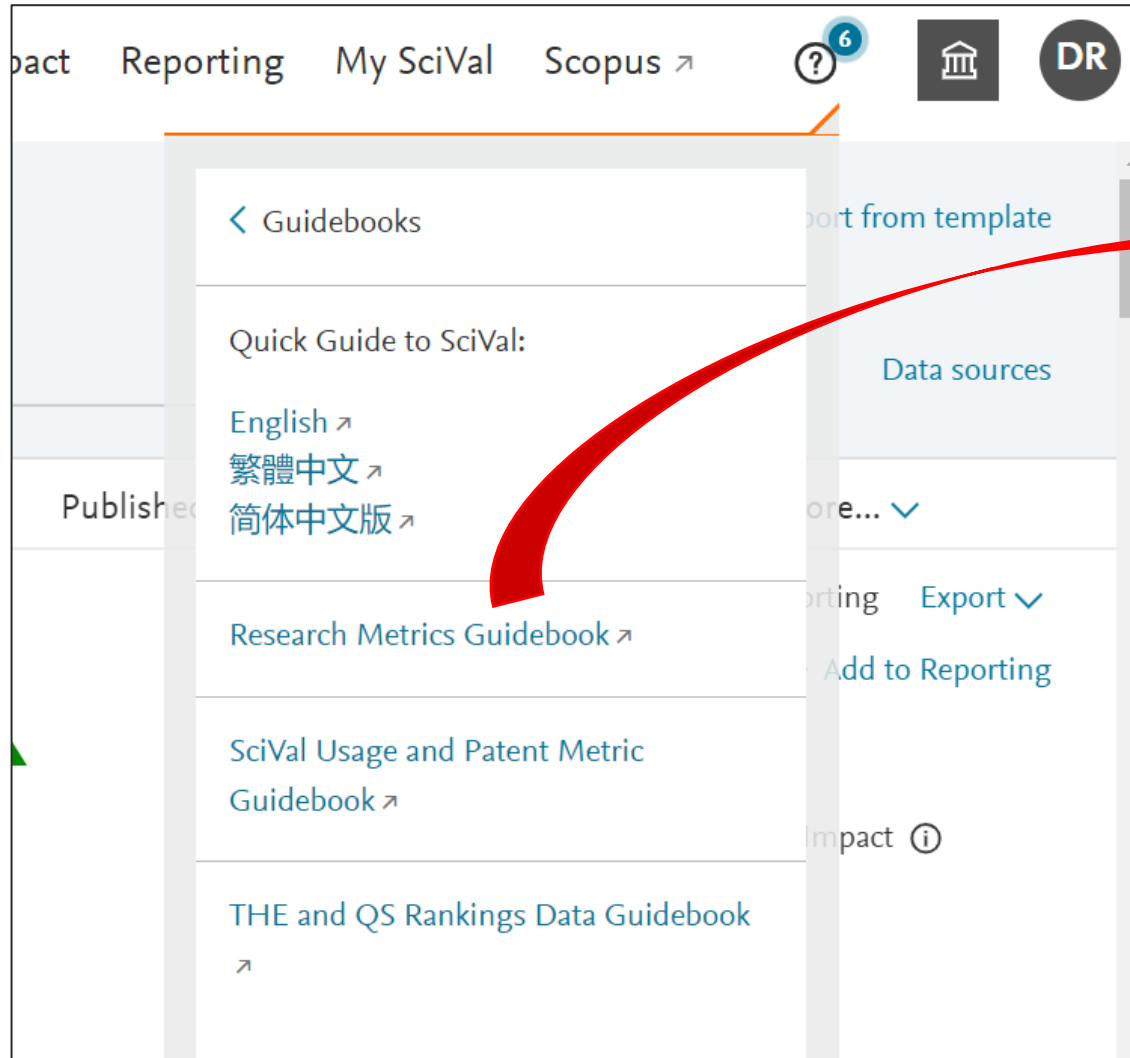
pact Reporting My SciVal Scopus ↗ ? 6 DR

‹ Guidebooks

port from template

Quick Guide to SciVal:

Data sources

English ↗
繁體中文 ↗
简体中文版 ↗

Publish

ore... ∨

rting Export ∨

Research Metrics Guidebook ↗

Add to Reporting

SciVal Usage and Patent Metric Guidebook ↗

Impact ⓘ

THE and QS Rankings Data Guidebook ↗